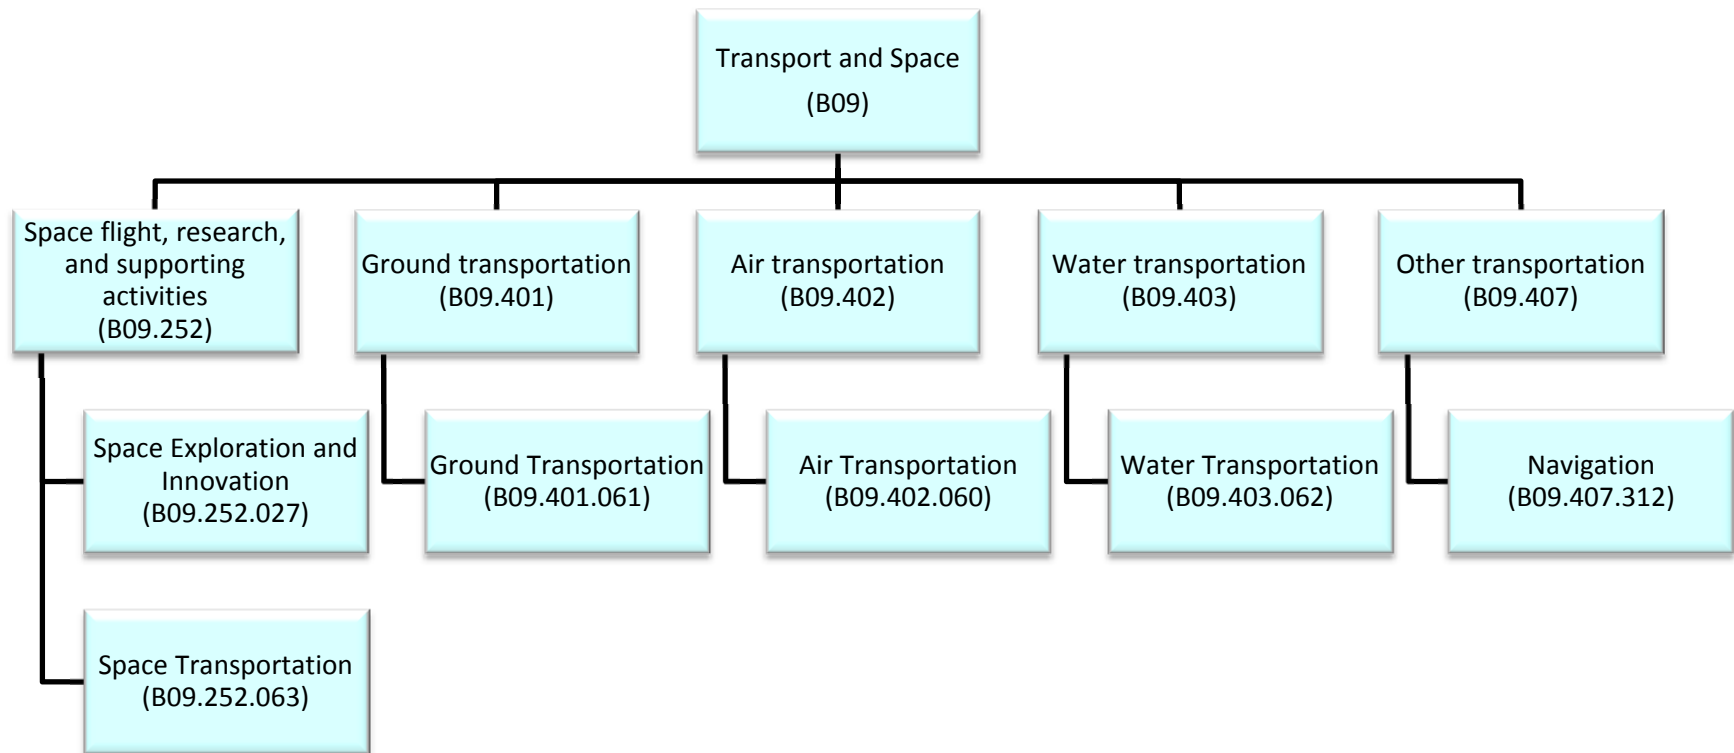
Transport and Space
(B09)

Space flight, research, and supporting activities
(B09.252)

Space Exploration and Innovation
(B09.252.027)

Space Transportation
(B09.252.063)

Ground transportation
(B09.401)

Ground Transportation
(B09.401.061)

Air transportation
(B09.402)

Air Transportation
(B09.402.060)

Water transportation
(B09.403)

Water Transportation
(B09.403.062)

Other transportation
(B09.407)

Navigation
(B09.407.312)